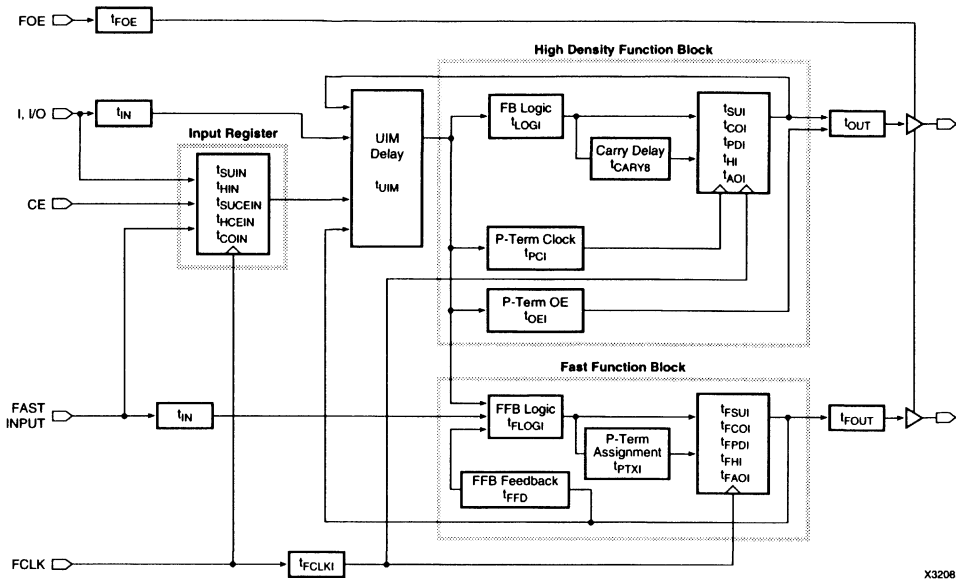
FOE
$t_{FOE}$
High Density Function Block
I, I/O
$t_{IN}$
Input Register
$t_{SUIN}$
$t_{HIN}$
$t_{SUCEIN}$
$t_{HCEIN}$
$t_{COIN}$
CE
UIM Delay
$t_{UIM}$
FB Logic
$t_{LOGI}$
Carry Delay
$t_{CARY8}$
$t_{SUI}$
$t_{COI}$
$t_{PDI}$
$t_{HI}$
$t_{AOI}$
$t_{OUT}$
P-Term Clock
$t_{PCI}$
P-Term OE
$t_{OEI}$
Fast Function Block
FAST INPUT
$t_{IN}$
FFB Logic
$t_{FLOGI}$
P-Term Assignment
$t_{PTXI}$
FFB Feedback
$t_{FFD}$
$t_{FSUI}$
$t_{FCOI}$
$t_{FPDI}$
$t_{FHI}$
$t_{FAOI}$
$t_{FOUT}$
FCLK
$t_{FCLKI}$
X3208